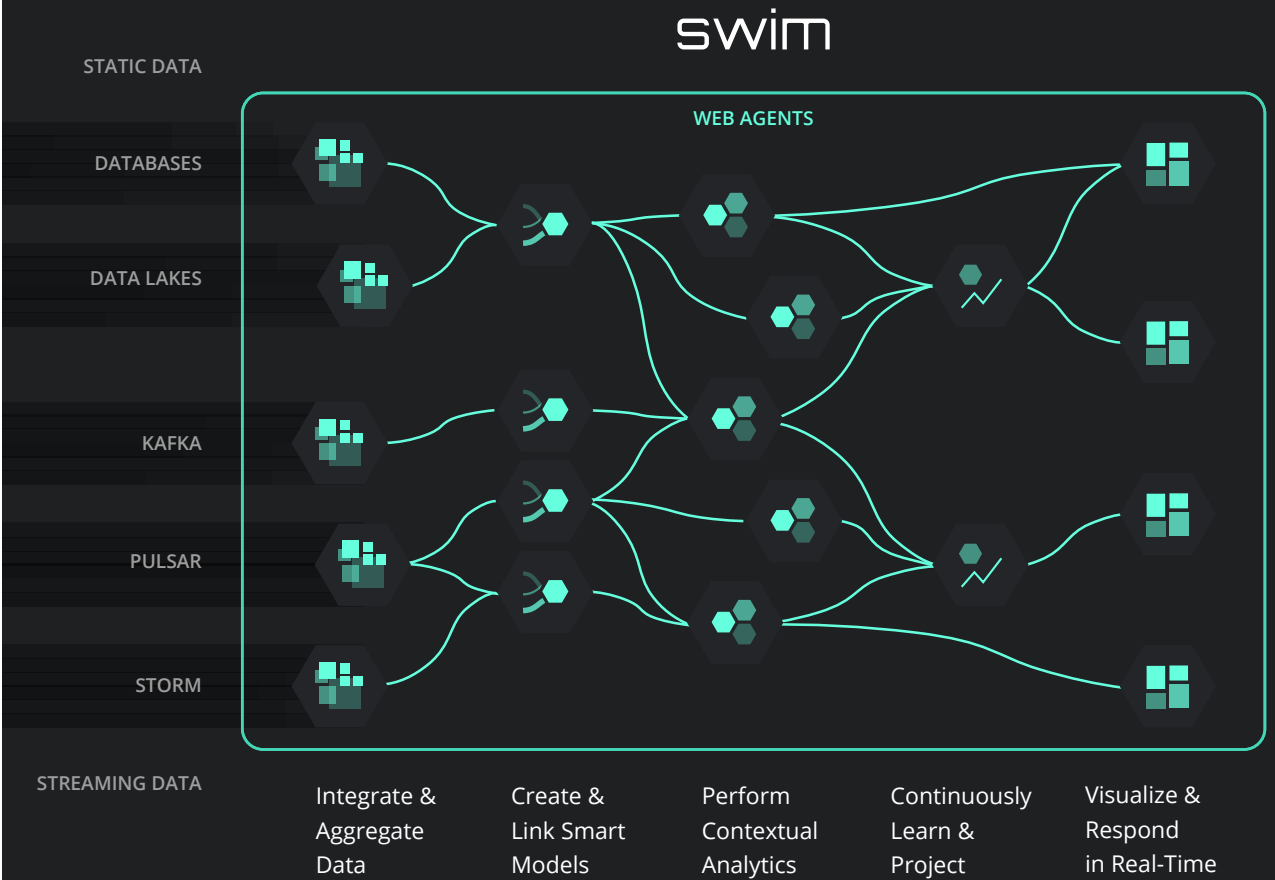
swim

STATIC DATA

WEB AGENTS

DATABASES

DATA LAKES

KAFKA

PULSAR

STORM

STREAMING DATA

Integrate & Aggregate Data

Create & Link Smart Models

Perform Contextual Analytics

Continuously Learn & Project

Visualize & Respond in Real-Time